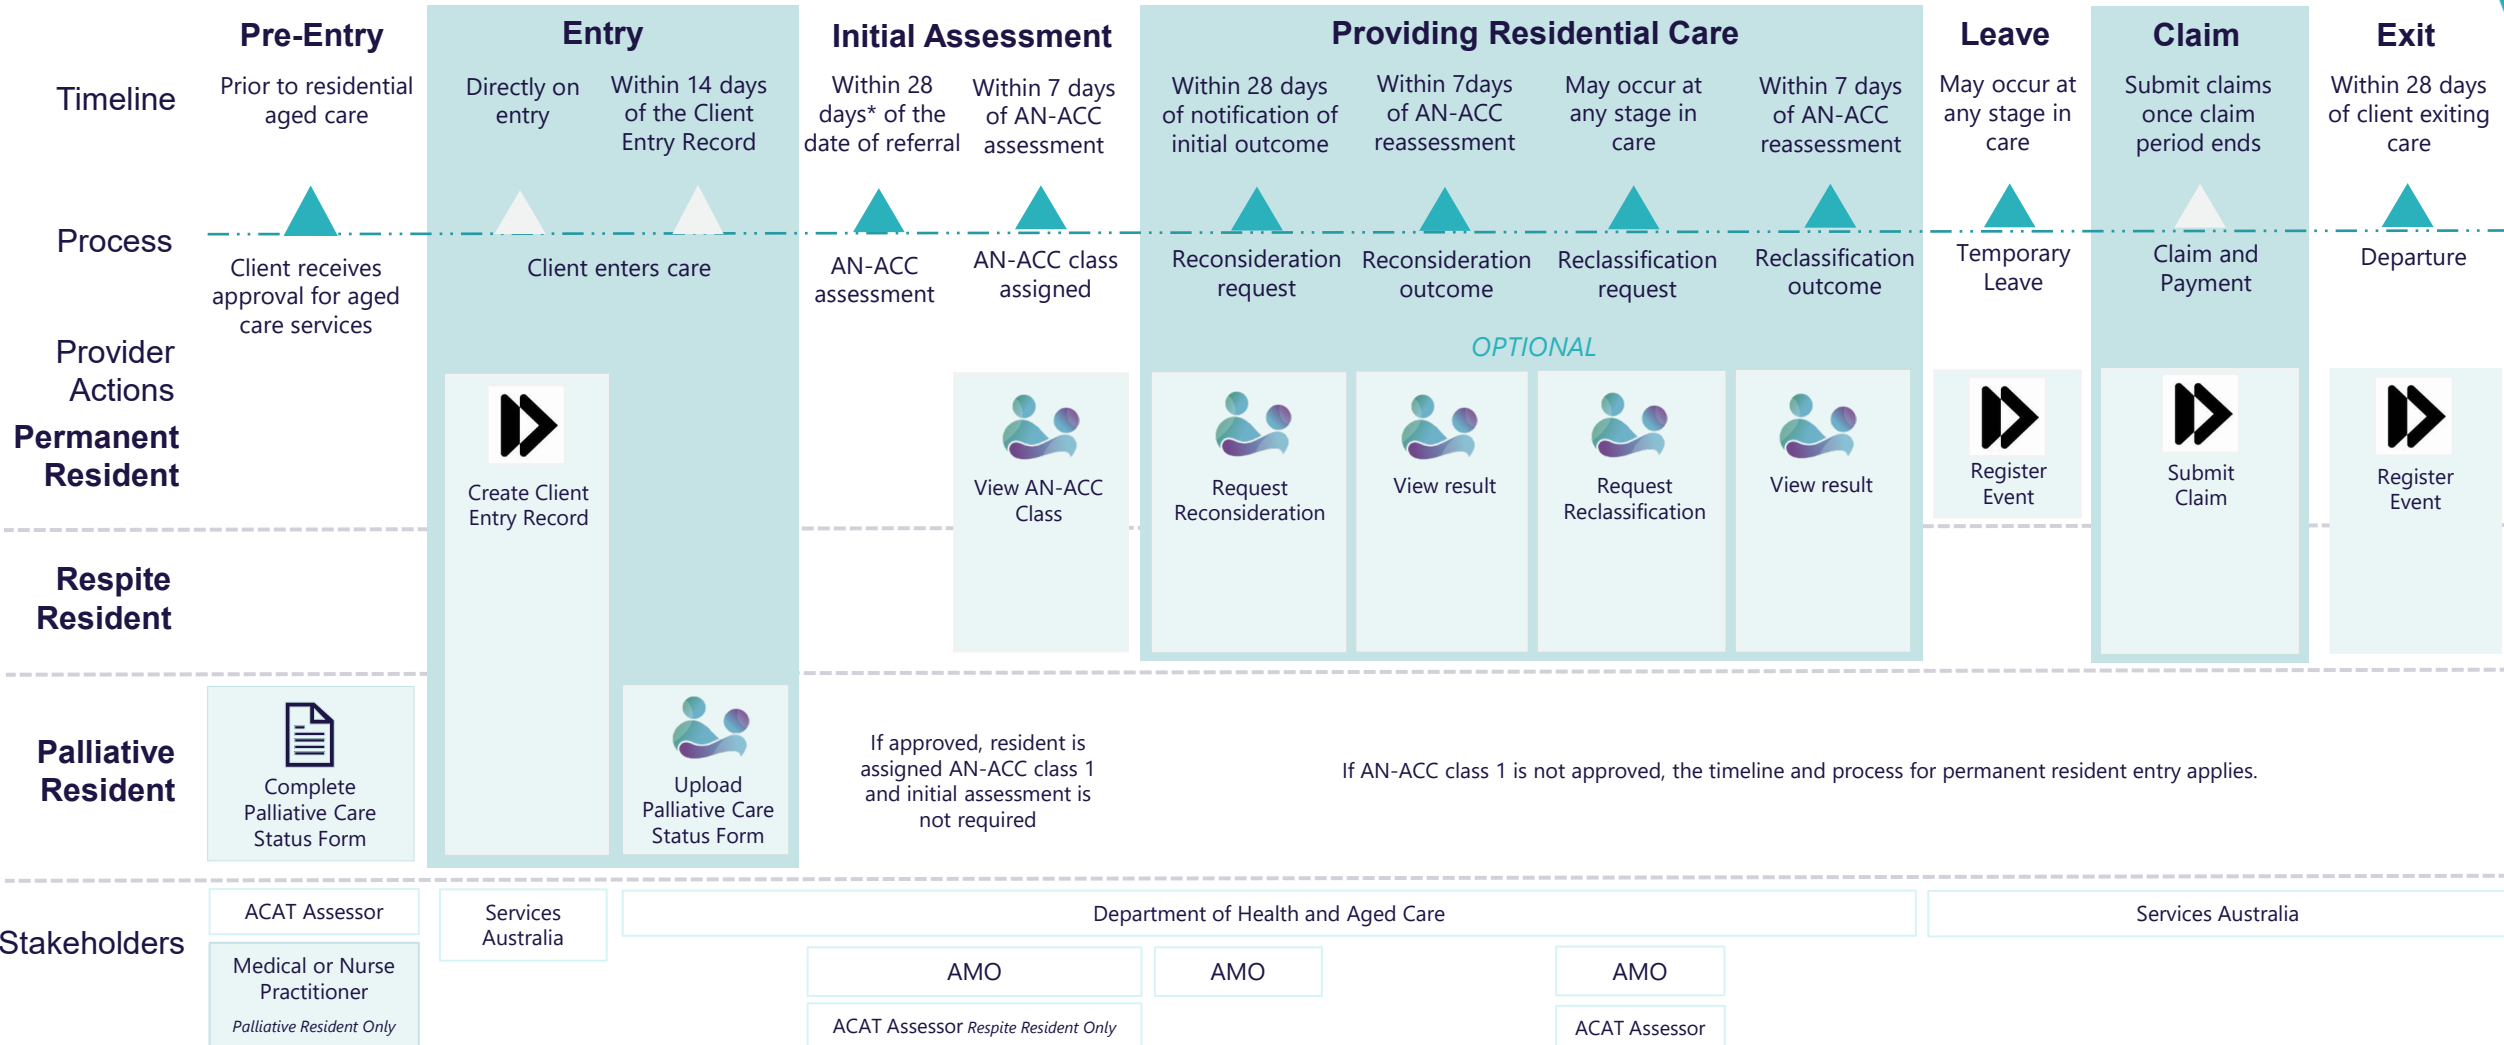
Pre-Entry

Entry

Initial Assessment

Providing Residential Care

Leave

Claim

Exit

Timeline

Prior to residential aged care

Directly on entry

Within 14 days of the Client Entry Record

Within 28 days* of the date of referral

Within 7 days of AN-ACC assessment

Within 28 days of notification of initial outcome

Within 7days of AN-ACC reassessment

May occur at any stage in care

Within 7 days of AN-ACC reassessment

May occur at any stage in care

Submit claims once claim period ends

Within 28 days of client exiting care

Process

Client receives approval for aged care services

Client enters care

AN-ACC assessment

AN-ACC class assigned

Reconsideration request

Reconsideration outcome

Reclassification request

Reclassification outcome

Temporary Leave

Claim and Payment

Departure

OPTIONAL

Provider Actions

Permanent Resident

Create Client Entry Record

View AN-ACC Class

Request Reconsideration

View result

Request Reclassification

View result

Register Event

Submit Claim

Register Event

Respite Resident

Palliative Resident

Complete Palliative Care Status Form

Upload Palliative Care Status Form

If approved, resident is assigned AN-ACC class 1 and initial assessment is not required

If AN-ACC class 1 is not approved, the timeline and process for permanent resident entry applies.

Stakeholders

ACAT Assessor

Medical or Nurse Practitioner

Palliative Resident Only

Services Australia

Department of Health and Aged Care

Services Australia

AMO

AMO

AMO

ACAT Assessor Respite Resident Only

ACAT Assessor